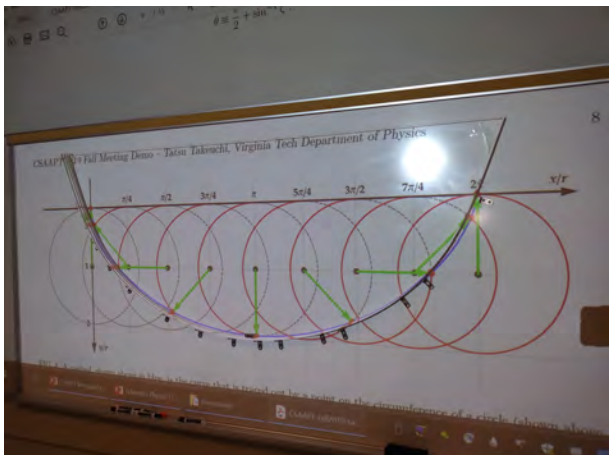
$\theta = \frac{\pi}{2} + \sin^{-1}$ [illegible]

CSAAPT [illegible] Fall Meeting Demo - Tatsu Takeuchi, Virginia Tech Department of Physics

8

$\pi/4$ $\pi/2$ $3\pi/4$ $\pi$ $5\pi/4$ $3\pi/2$ $7\pi/4$ $2\pi$

$x/r$

$y/r$

1

2

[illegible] the circumference of a circle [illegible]

CSAAPT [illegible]